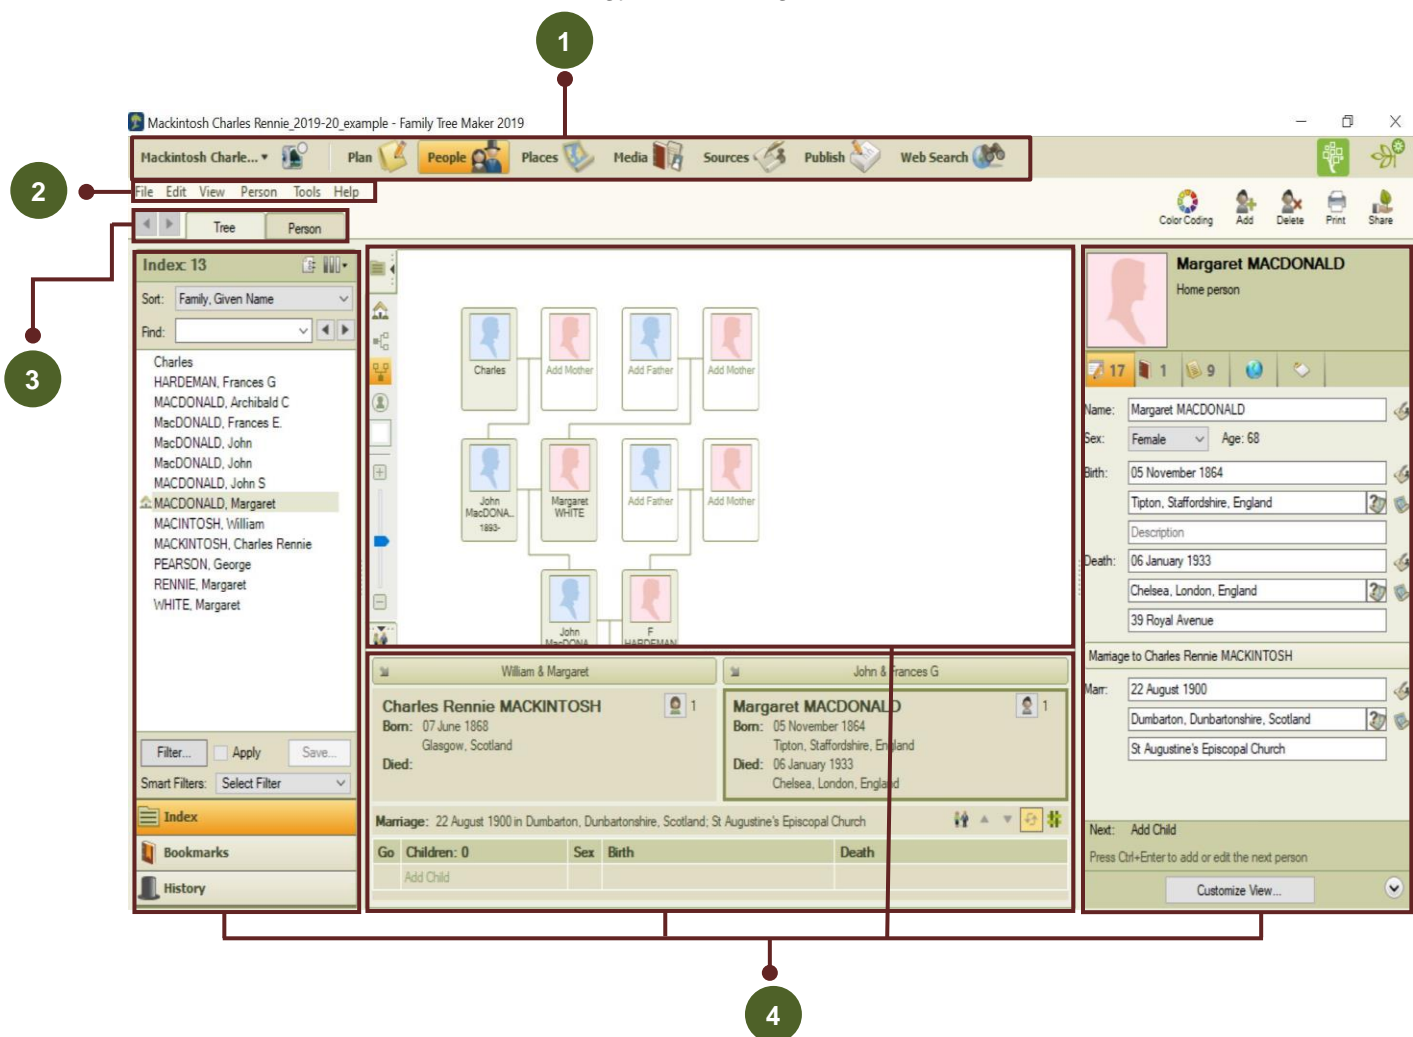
1

Mackintosh Charles Rennie_2019-20_example - Family Tree Maker 2019

Mackintosh Charle... Plan People Places Media Sources Publish Web Search

2

File Edit View Person Tools Help

Color Coding Add Delete Print Share

Tree Person

3

Index: 13

Sort: Family, Given Name

Find:

Charles
HARDEMAN, Frances G
MACDONALD, Archibald C
MacDONALD, Frances E.
MacDONALD, John
MacDONALD, John
MACDONALD, John S
MACDONALD, Margaret
MACINTOSH, William
MACKINTOSH, Charles Rennie
PEARSON, George
RENNIE, Margaret
WHITE, Margaret

Filter... Apply Save...

Smart Filters: Select Filter

Index
Bookmarks
History

Charles Add Mother Add Father Add Mother

John MacDONA... 1893- Margaret WHITE Add Father Add Mother

John MacDONA... F HARDEMAN

William & Margaret John & Frances G

Charles Rennie MACKINTOSH 1
Born: 07 June 1868
Glasgow, Scotland
Died:

Margaret MACDONALD 1
Born: 05 November 1864
Tipton, Staffordshire, England
Died: 06 January 1933
Chelsea, London, England

Marriage: 22 August 1900 in Dumbarton, Dunbartonshire, Scotland; St Augustine's Episcopal Church

| Go | Children: 0 | Sex | Birth | Death |
|---|---|---|---|---|
| | Add Child | | | |

Margaret MACDONALD
Home person

17 1 9

Name: Margaret MACDONALD
Sex: Female Age: 68
Birth: 05 November 1864
Tipton, Staffordshire, England
Description
Death: 06 January 1933
Chelsea, London, England
39 Royal Avenue

Marriage to Charles Rennie MACKINTOSH
Marr: 22 August 1900
Dumbarton, Dunbartonshire, Scotland
St Augustine's Episcopal Church

Next: Add Child
Press Ctrl+Enter to add or edit the next person

Customize View...

4